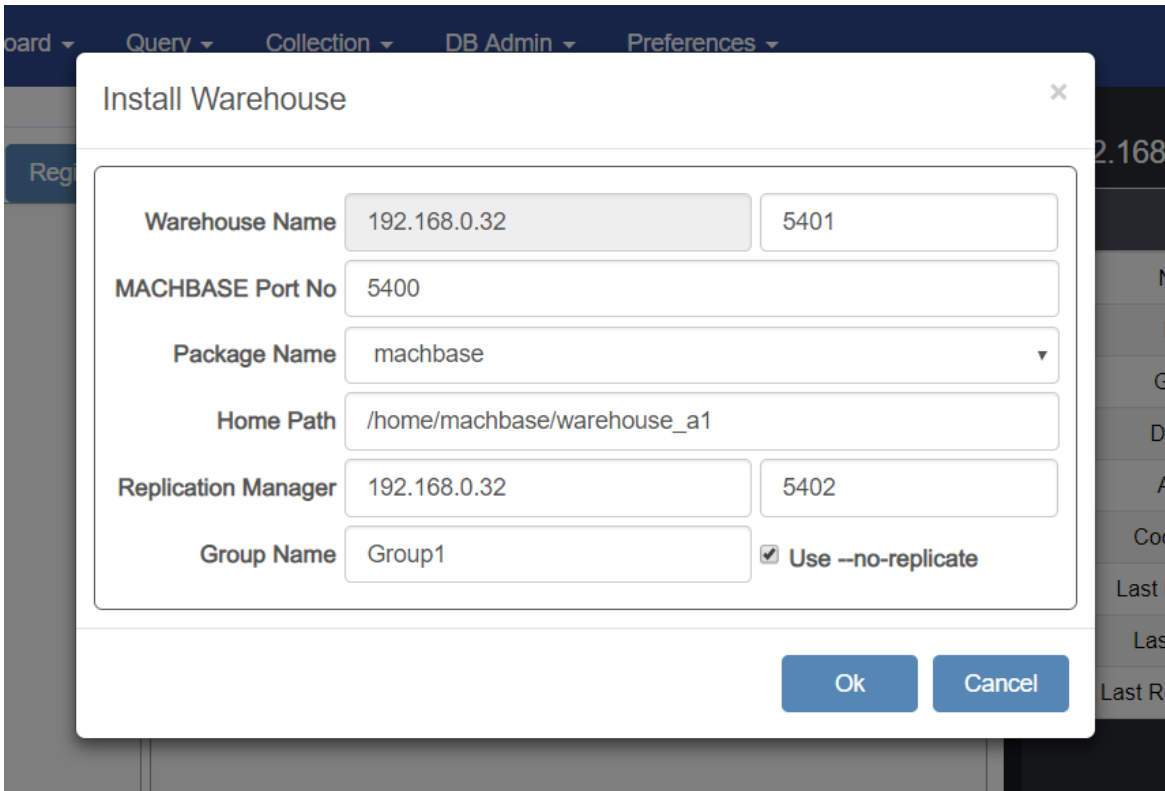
oard ▾ Query ▾ Collection ▾ DB Admin ▾ Preferences ▾

Regi

2.168

N

G

D

A

Co

Last

Las

Last R

Install Warehouse

×

Warehouse Name 192.168.0.32 5401

MACHBASE Port No 5400

Package Name machbase

Home Path /home/machbase/warehouse_a1

Replication Manager 192.168.0.32 5402

Group Name Group1

Use --no-replicate

Ok

Cancel